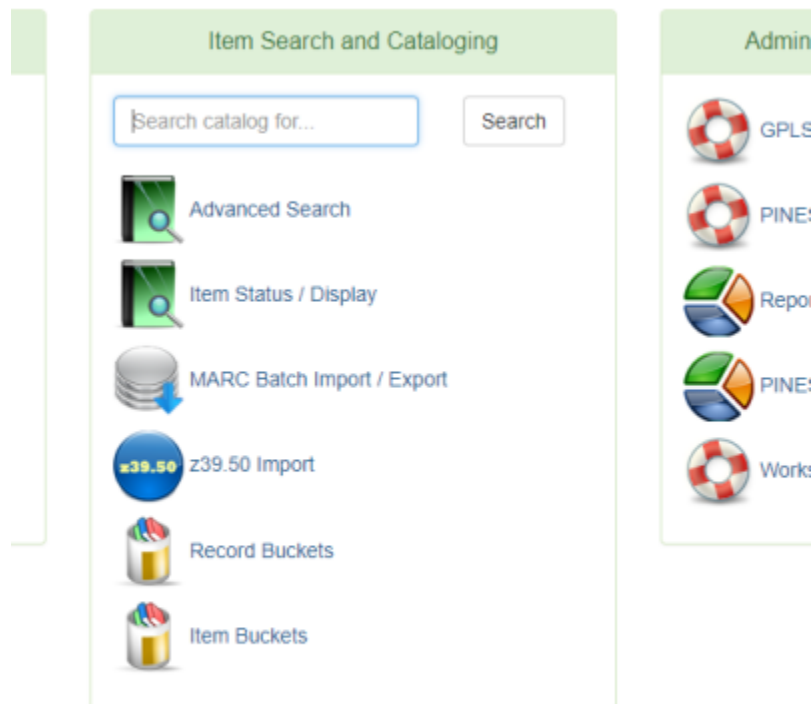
Item Search and Cataloging

Search catalog for...

Search

Advanced Search

Item Status / Display

MARC Batch Import / Export

z39.50

z39.50 Import

Record Buckets

Item Buckets

Admin

GPLS

PINES

Repor

PINES

Works